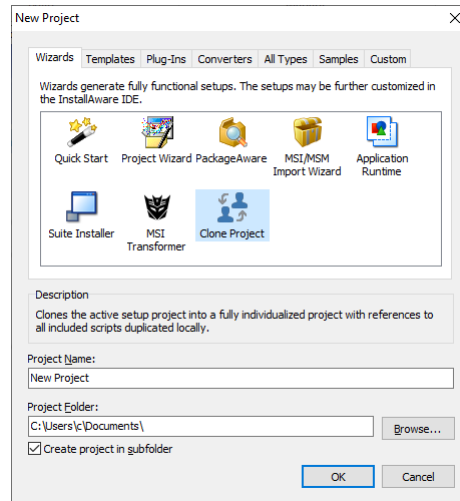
New Project

Wizards | Templates | Plug-Ins | Converters | All Types | Samples | Custom

Wizards generate fully functional setups. The setups may be further customized in the InstallAware IDE.

Quick Start
Project Wizard
PackageAware
MSI/MSM Import Wizard
Application Runtime
Suite Installer
MSI Transformer
Clone Project

Description
Clones the active setup project into a fully individualized project with references to all included scripts duplicated locally.

Project Name:
New Project

Project Folder:
C:\Users\c\Documents\
Browse...

Create project in subfolder

OK
Cancel